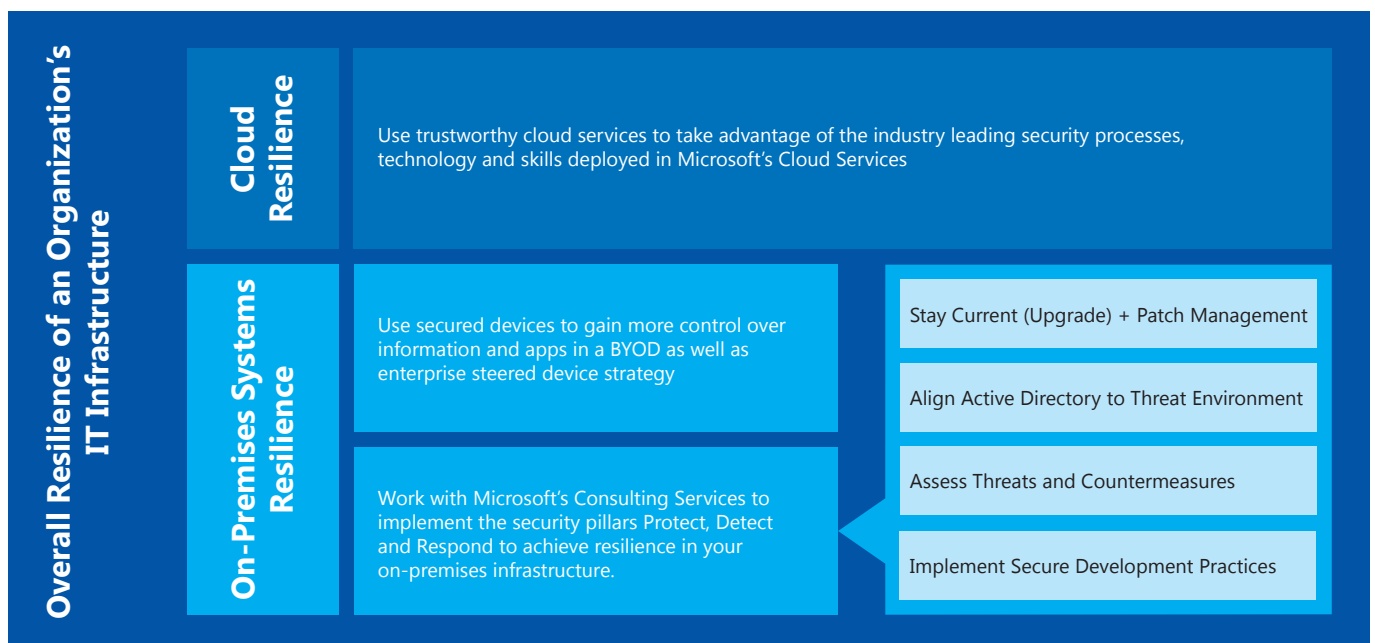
Overall Resilience of an Organization's IT Infrastructure

Cloud Resilience

Use trustworthy cloud services to take advantage of the industry leading security processes, technology and skills deployed in Microsoft's Cloud Services

On-Premises Systems Resilience

Use secured devices to gain more control over information and apps in a BYOD as well as enterprise steered device strategy

Work with Microsoft's Consulting Services to implement the security pillars Protect, Detect and Respond to achieve resilience in your on-premises infrastructure.

Stay Current (Upgrade) + Patch Management

Align Active Directory to Threat Environment

Assess Threats and Countermeasures

Implement Secure Development Practices